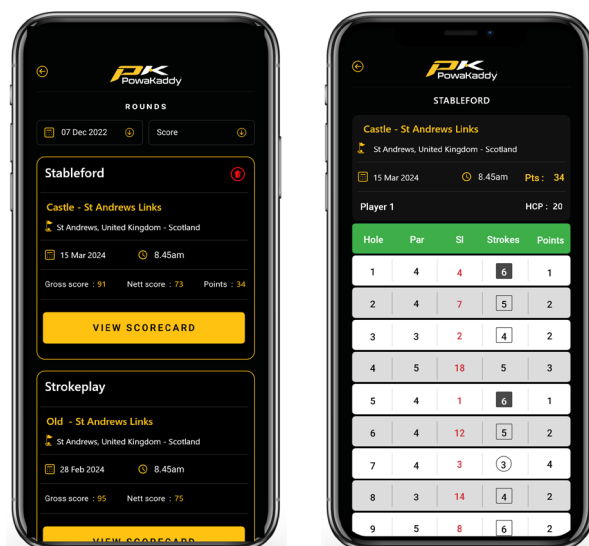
PK PowaKaddy

ROUNDS

07 Dec 2022

Score

Stableford

Castle - St Andrews Links

St Andrews, United Kingdom - Scotland

15 Mar 2024

8.45am

Gross score : 91

Nett score : 73

Points : 34

VIEW SCORECARD

Strokeplay

Old - St Andrews Links

St Andrews, United Kingdom - Scotland

28 Feb 2024

8.45am

Gross score : 95

Nett score : 75

VIEW SCORECARD

PK PowaKaddy

STABLEFORD

Castle - St Andrews Links

St Andrews, United Kingdom - Scotland

15 Mar 2024

8.45am

Pts : 34

Player 1

HCP : 20

| Hole | Par | SI | Strokes | Points |
|---|---|---|---|---|
| 1 | 4 | 4 | 6 | 1 |
| 2 | 4 | 7 | 5 | 2 |
| 3 | 3 | 2 | 4 | 2 |
| 4 | 5 | 18 | 5 | 3 |
| 5 | 4 | 1 | 6 | 1 |
| 6 | 4 | 12 | 5 | 2 |
| 7 | 4 | 3 | 3 | 4 |
| 8 | 3 | 14 | 4 | 2 |
| 9 | 5 | 8 | 6 | 2 |